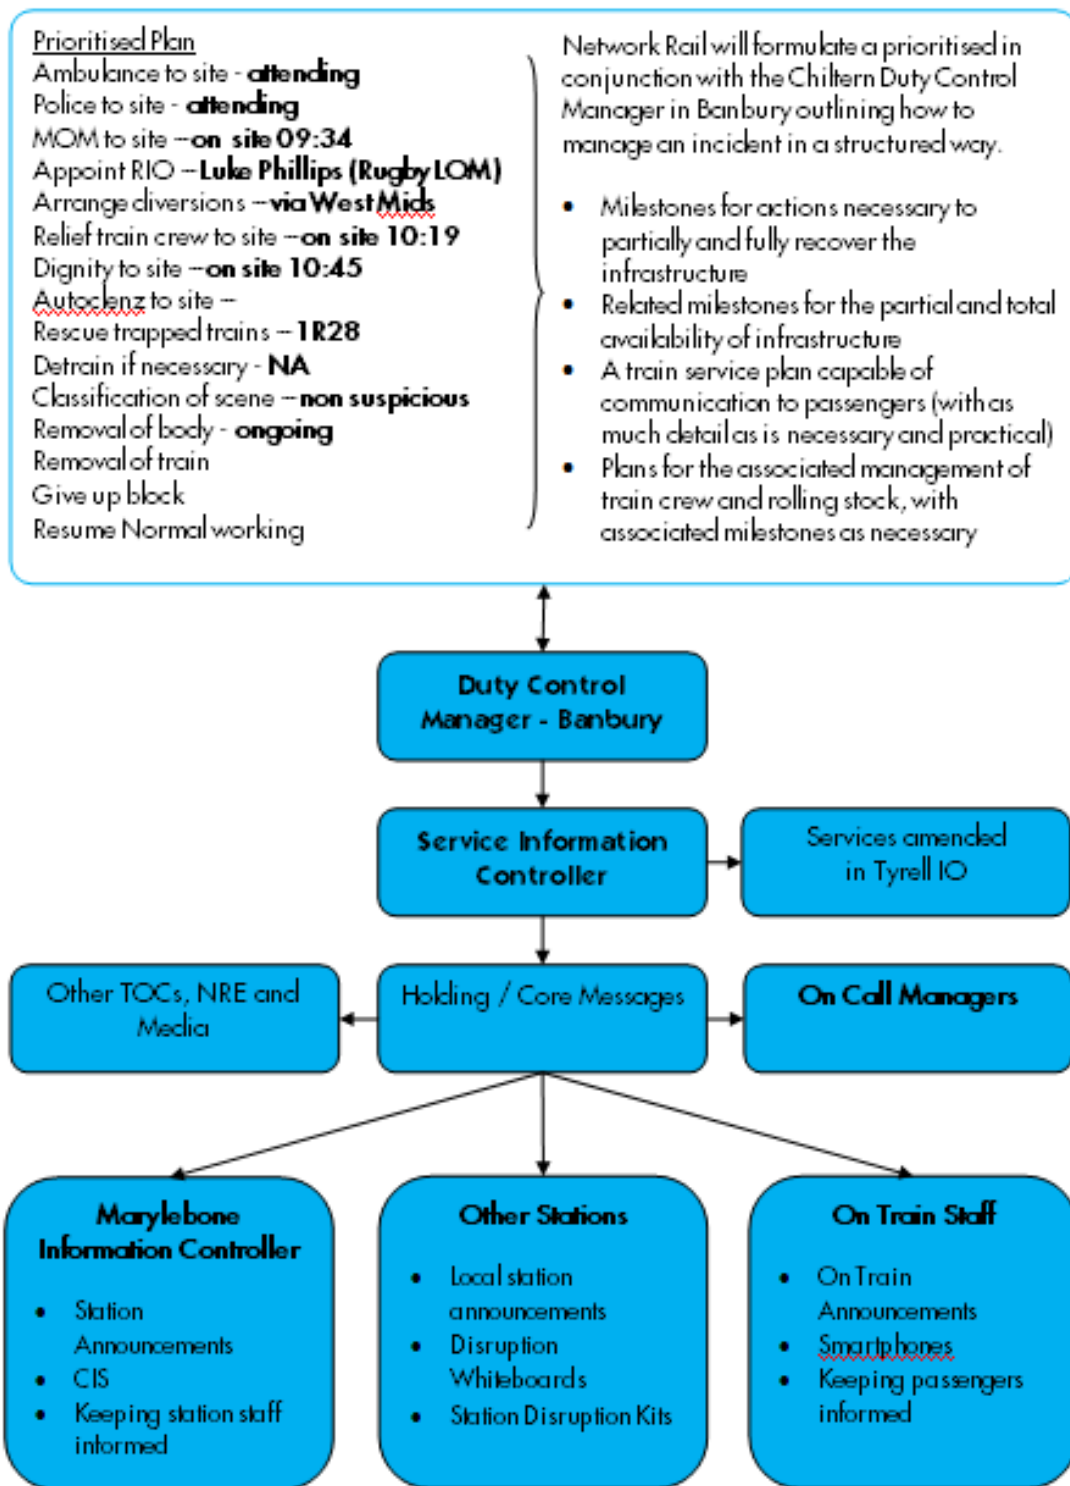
Prioritised Plan
Ambulance to site - **attending**
Police to site - **attending**
MOM to site – **on site 09:34**
Appoint RIO – **Luke Phillips (Rugby LOM)**
Arrange diversions – **via West Mids**
Relief train crew to site – **on site 10:19**
Dignity to site – **on site 10:45**
Autoclenz to site –
Rescue trapped trains – **1R28**
Detrain if necessary - **NA**
Classification of scene – **non suspicious**
Removal of body - **ongoing**
Removal of train
Give up block
Resume Normal working

Network Rail will formulate a prioritised in conjunction with the Chiltern Duty Control Manager in Banbury outlining how to manage an incident in a structured way.

- Milestones for actions necessary to partially and fully recover the infrastructure
- Related milestones for the partial and total availability of infrastructure
- A train service plan capable of communication to passengers (with as much detail as is necessary and practical)
- Plans for the associated management of train crew and rolling stock, with associated milestones as necessary

Duty Control Manager - Banbury

Service Information Controller

Services amended in Tyrell IO

Other TOCs, NRE and Media

Holding / Core Messages

On Call Managers

Marylebone Information Controller
- Station Announcements
- CIS
- Keeping station staff informed

Other Stations
- Local station announcements
- Disruption Whiteboards
- Station Disruption Kits

On Train Staff
- On Train Announcements
- Smartphones
- Keeping passengers informed